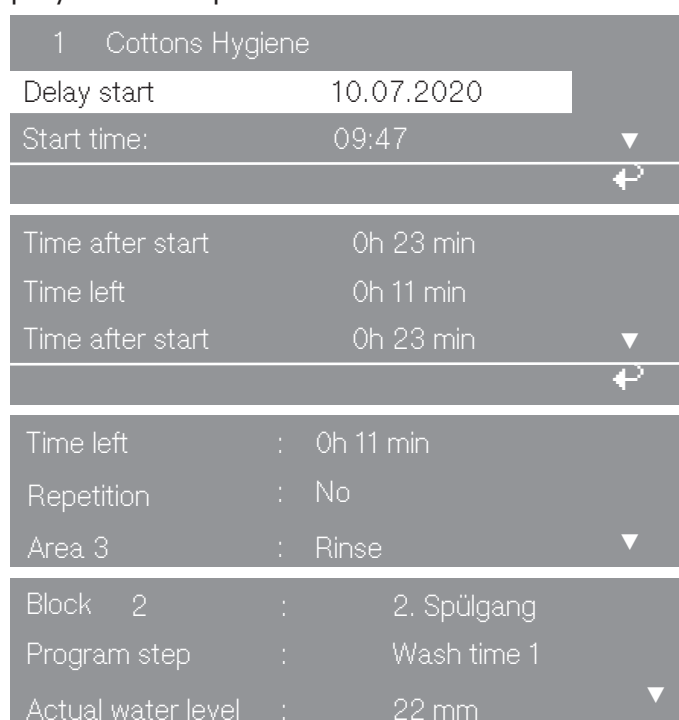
1 Cottons Hygiene

Delay start 10.07.2020

Start time: 09:47

Time after start 0h 23 min

Time left 0h 11 min

Time after start 0h 23 min

Time left : 0h 11 min

Repetition : No

Area 3 : Rinse

Block 2 : 2. Spülgang

Program step : Wash time 1

Actual water level : 22 mm